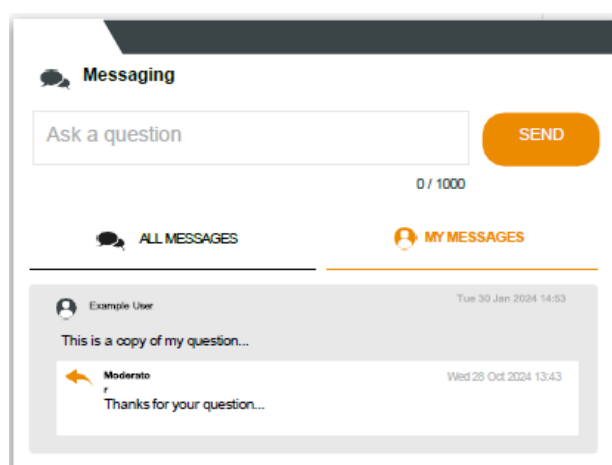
Messaging

Ask a question

SEND

0 / 1000

ALL MESSAGES

MY MESSAGES

Example User

Tue 30 Jan 2024 14:53

This is a copy of my question...

Moderator

Wed 28 Oct 2024 13:43

Thanks for your question...